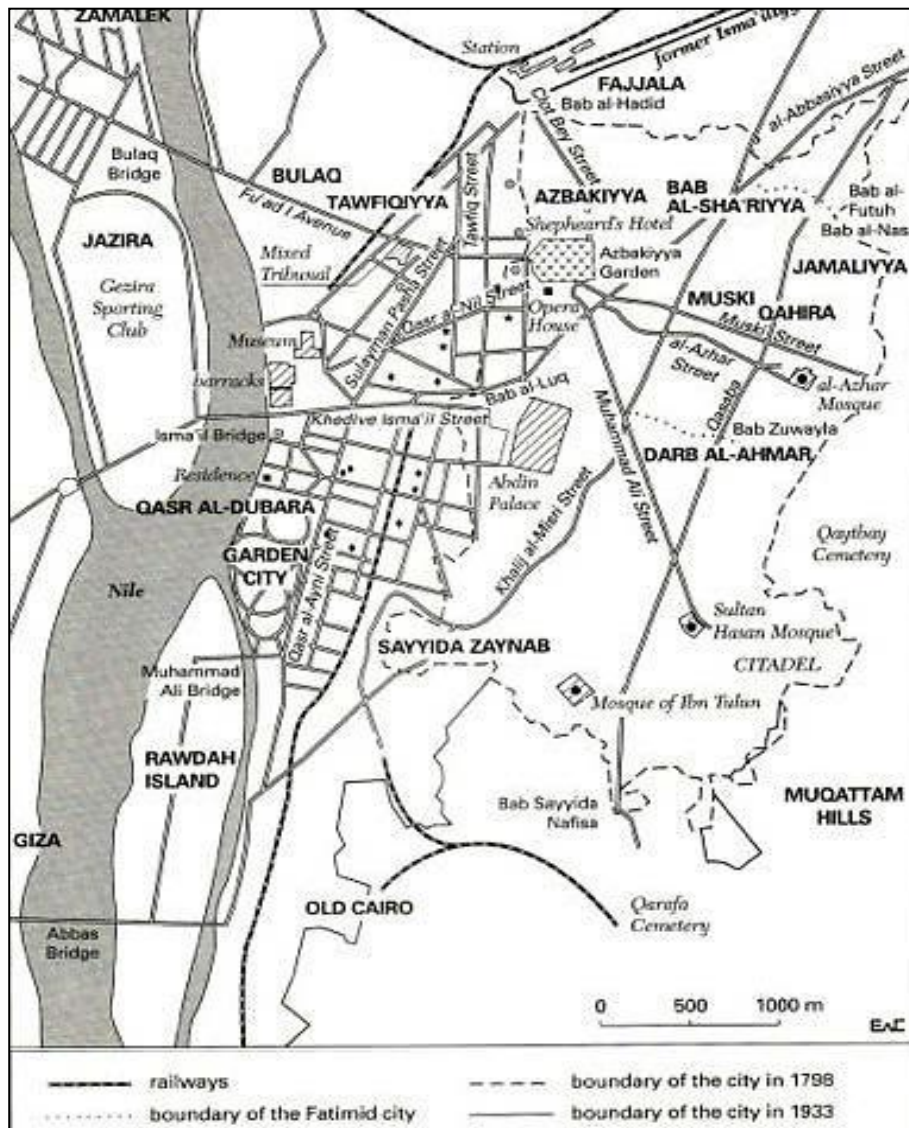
ZAMALEK
Station
former Isma'iliyya
FAJJALA
Bab al-Hadid
Clot Bey Street
al-Abbasiyya Street
Bulaq Bridge
BULAQ
TAWFIQIYYA
Tawfiq Street
AZBAKIYYA
BAB AL-SHA'RIYYA
Bab al-Futuh
Bab al-Nasr
Fu'ad I Avenue
JAZIRA
Shepheard's Hotel
Mixed Tribunal
Azbakiyya Garden
JAMALIYYA
Gezira Sporting Club
Sulayman Pasha Street
Qasr al-Nil Street
Opera House
MUSKI
QAHIRA
Muski Street
Museum
al-Azhar Street
barracks
Bab al-Luq
al-Azhar Mosque
Qasaba
Khedive Isma'il Street
Bab Zuwayla
Isma'il Bridge
Muhammad Ali Street
DARB AL-AHMAR
Residence
Abdin Palace
QASR AL-DUBARA
Khalij al-Misri Street
Qaytbay Cemetery
GARDEN CITY
Nile
Qasr al-Ayni Street
Sultan Hasan Mosque
SAYYIDA ZAYNAB
CITADEL
Muhammad Ali Bridge
Mosque of Ibn Tulun
RAWDAH ISLAND
Bab Sayyida Nafisa
MUQATTAM HILLS
GIZA
OLD CAIRO
Qarafa Cemetery
Abbas Bridge
0 500 1000 m
EAC

railways
boundary of the city in 1798
boundary of the Fatimid city
boundary of the city in 1933